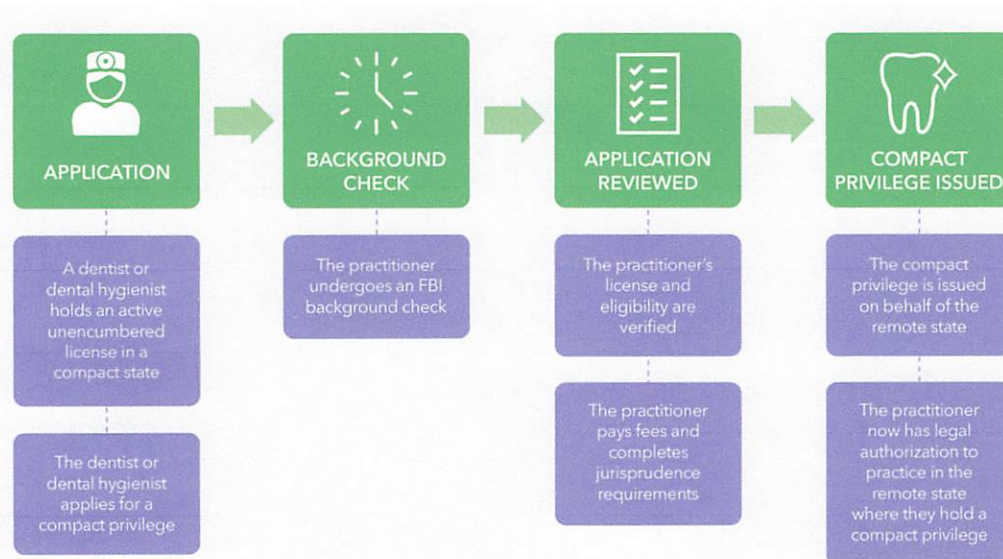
APPLICATION

A dentist or dental hygienist holds an active unencumbered license in a compact state

The dentist or dental hygienist applies for a compact privilege

BACKGROUND CHECK

The practitioner undergoes an FBI background check

APPLICATION REVIEWED

The practitioner's license and eligibility are verified

The practitioner pays fees and completes jurisprudence requirements

COMPACT PRIVILEGE ISSUED

The compact privilege is issued on behalf of the remote state

The practitioner now has legal authorization to practice in the remote state where they hold a compact privilege